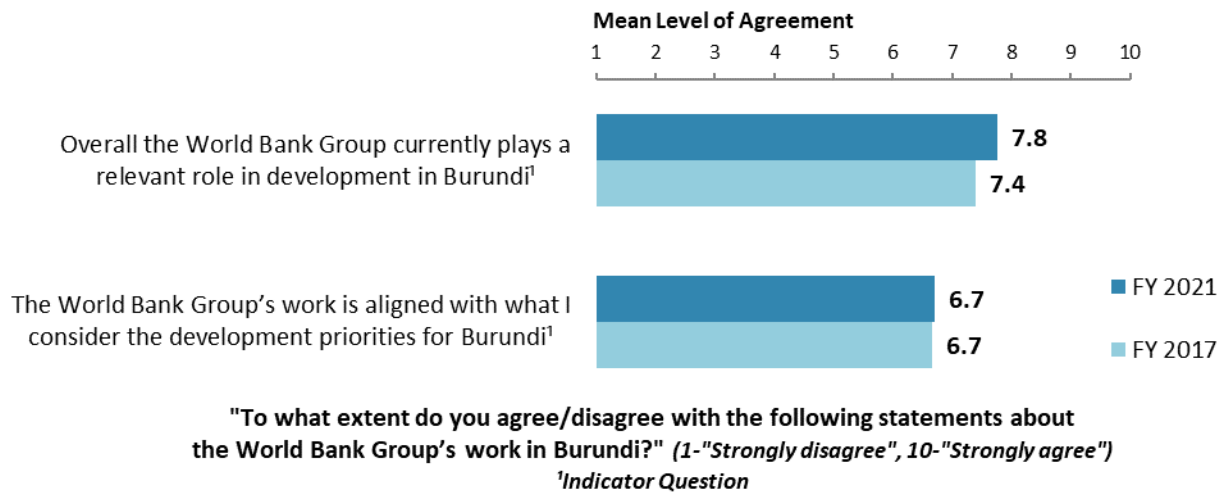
Mean Level of Agreement

1 2 3 4 5 6 7 8 9 10

Overall the World Bank Group currently plays a relevant role in development in Burundi$^1$

7.8

7.4

The World Bank Group’s work is aligned with what I consider the development priorities for Burundi$^1$

6.7

6.7

FY 2021

FY 2017

"To what extent do you agree/disagree with the following statements about the World Bank Group’s work in Burundi?" (1-"Strongly disagree", 10-"Strongly agree")
$^1$Indicator Question